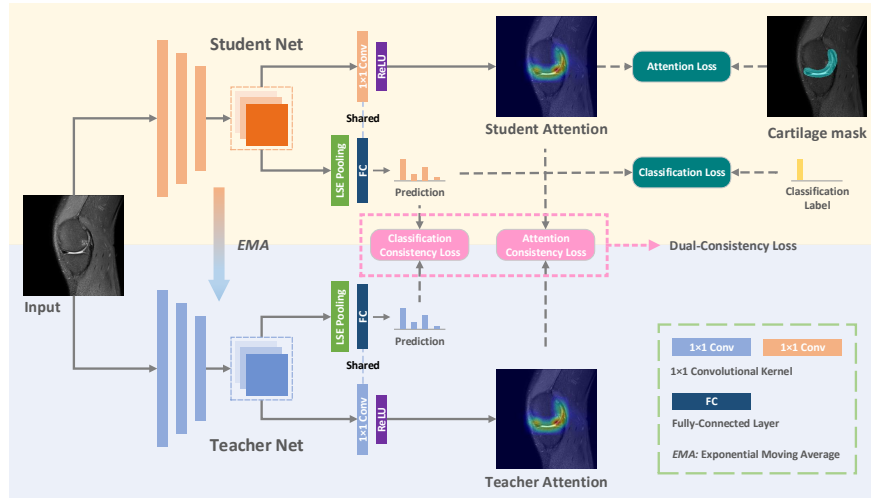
Student Net

1×1 Conv
ReLU
Shared
Student Attention
Attention Loss
Cartilage mask
LSE Pooling
FC
Prediction
Classification Loss
Classification Label
EMA
Classification Consistency Loss
Attention Consistency Loss
Dual-Consistency Loss
Input
LSE Pooling
FC
Prediction
Shared
1×1 Conv
ReLU
Teacher Net
Teacher Attention

1×1 Conv
1×1 Conv
1×1 Convolutional Kernel
FC
Fully-Connected Layer
EMA: Exponential Moving Average